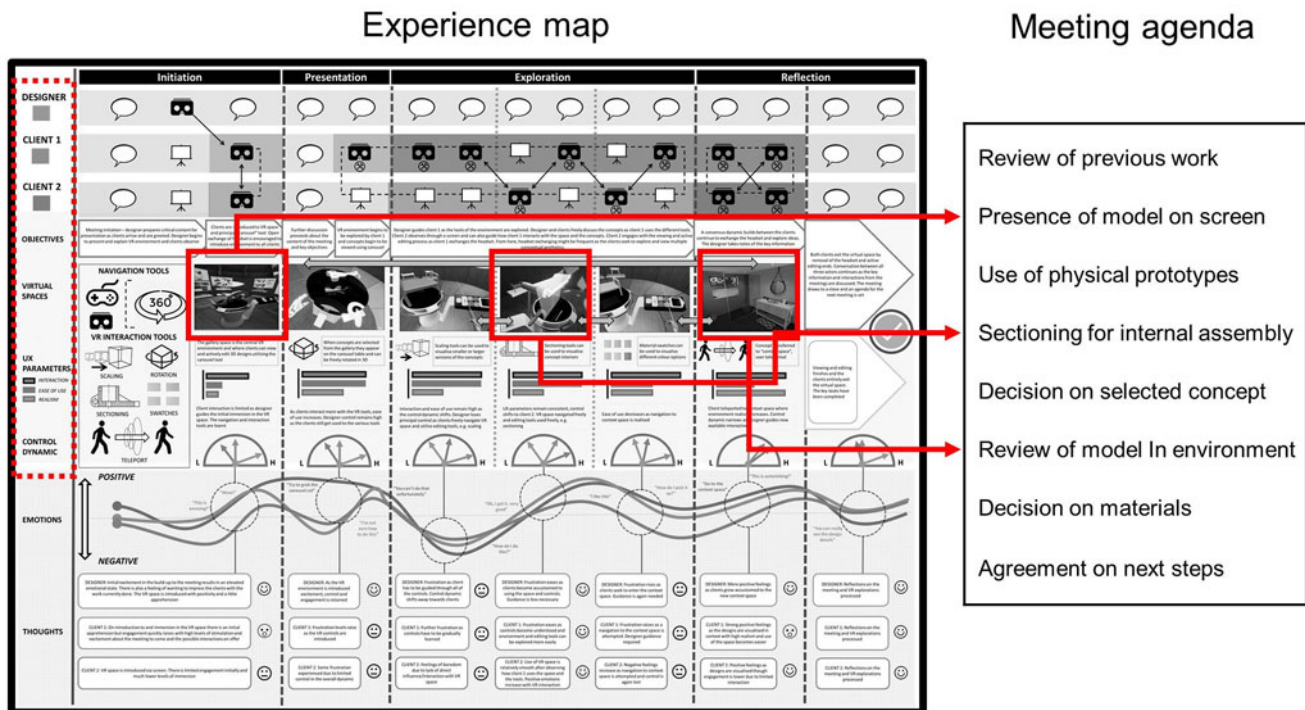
Experience map

Meeting agenda

Initiation | Presentation | Exploration | Reflection

DESIGNER

CLIENT 1

CLIENT 2

OBJECTIVES

VIRTUAL SPACES

NAVIGATION TOOLS

360

VR INTERACTION TOOLS

SCALING

ROTATION

SECTIONING

SWATCHES

TELEPORT

UX PARAMETERS

INTERACTION

EASE OF USE

REALISM

CONTROL DYNAMIC

L H

POSITIVE

EMOTIONS

NEGATIVE

THOUGHTS

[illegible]

Review of previous work

Presence of model on screen

Use of physical prototypes

Sectioning for internal assembly

Decision on selected concept

Review of model In environment

Decision on materials

Agreement on next steps